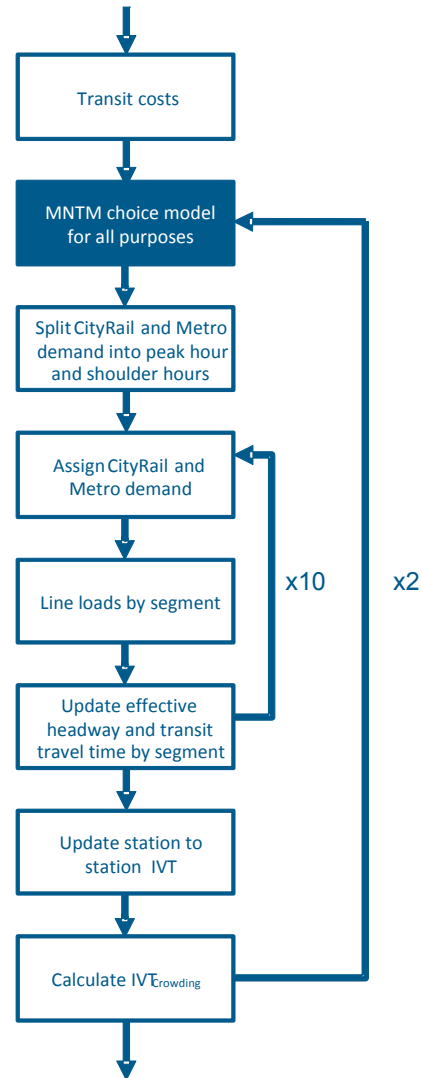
Transit costs

MNTM choice model for all purposes

Split CityRail and Metro demand into peak hour and shoulder hours

Assign CityRail and Metro demand

Line loads by segment

Update effective headway and transit travel time by segment

Update station to station IVT

Calculate $IVT_{crowding}$

x10

x2